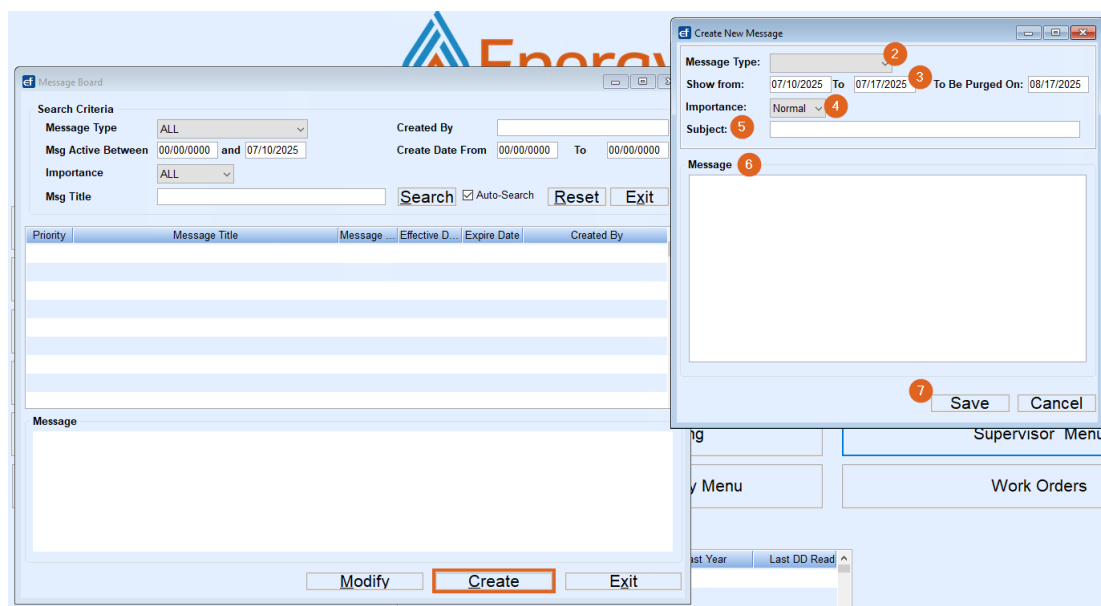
Energy

Message Board

Search Criteria
Message Type ALL
Created By
Msg Active Between 00/00/0000 and 07/10/2025
Create Date From 00/00/0000 To 00/00/0000
Importance ALL
Msg Title
Search ☑ Auto-Search Reset Exit

| Priority | Message Title | Message ... | Effective D... | Expire Date | Created By |
|---|---|---|---|---|---|

Message

Modify Create Exit

Create New Message

Message Type: 2
Show from: 07/10/2025 To 07/17/2025 3 To Be Purged On: 08/17/2025
Importance: Normal 4
Subject: 5

Message 6

7 Save Cancel

ng
Supervisor Menu
y Menu
Work Orders
ast Year
Last DD Read